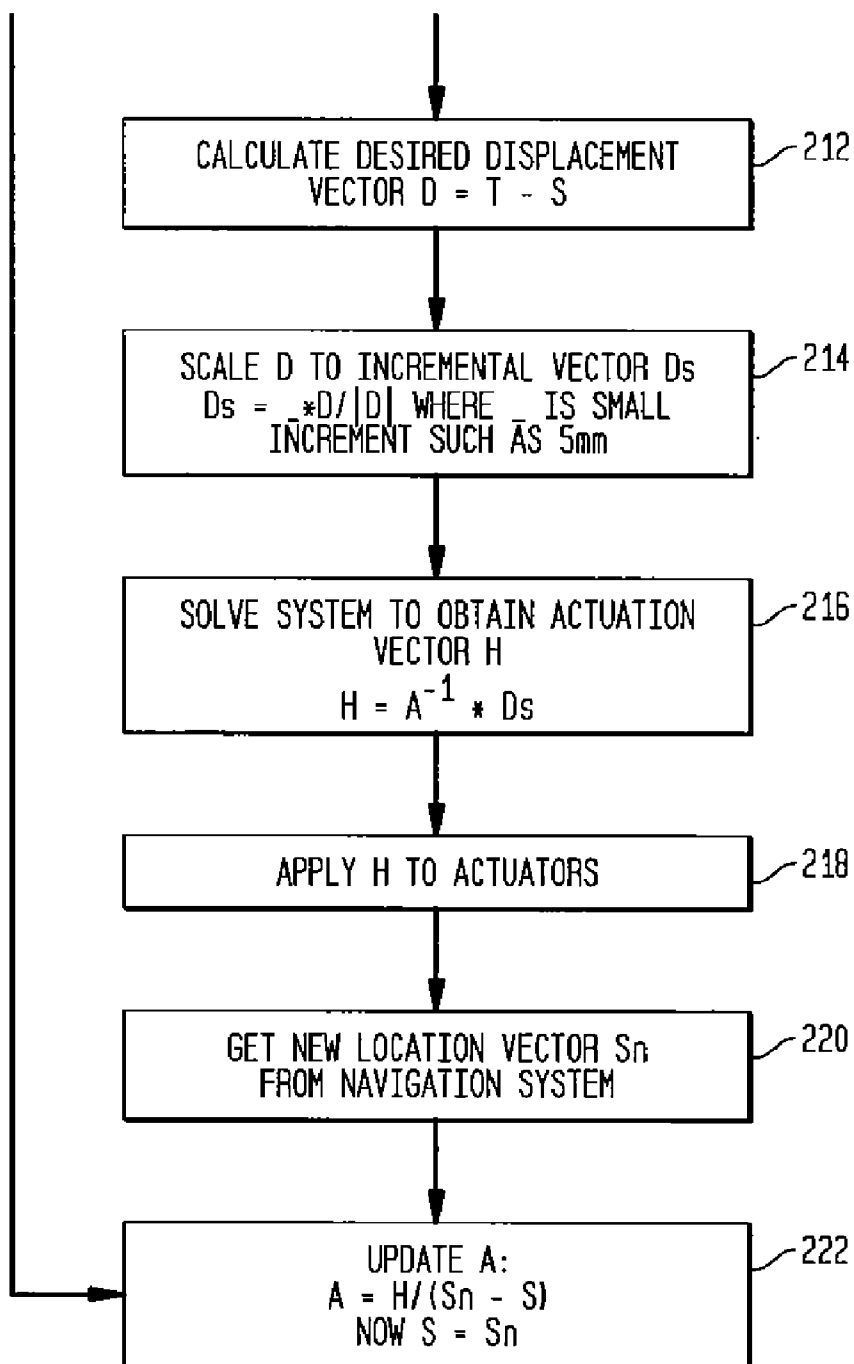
CALCULATE DESIRED DISPLACEMENT VECTOR D = T - S

212

SCALE D TO INCREMENTAL VECTOR Ds
Ds = _*D/|D| WHERE _ IS SMALL INCREMENT SUCH AS 5mm

214

SOLVE SYSTEM TO OBTAIN ACTUATION VECTOR H
$H = A^{-1} * Ds$

216

APPLY H TO ACTUATORS

218

GET NEW LOCATION VECTOR Sn FROM NAVIGATION SYSTEM

220

UPDATE A:
A = H/(Sn - S)
NOW S = Sn

222